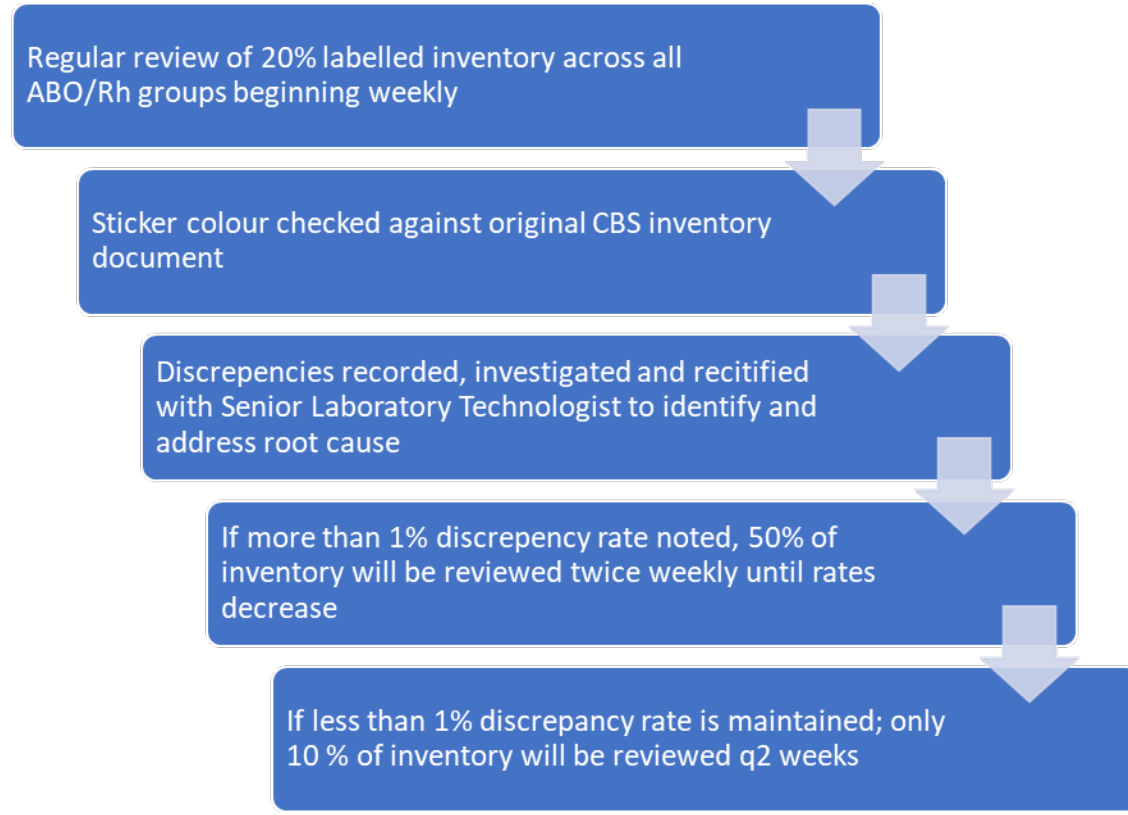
Regular review of 20% labelled inventory across all ABO/Rh groups beginning weekly

Sticker colour checked against original CBS inventory document

Discrepencies recorded, investigated and recitified with Senior Laboratory Technologist to identify and address root cause

If more than 1% discrepency rate noted, 50% of inventory will be reviewed twice weekly until rates decrease

If less than 1% discrepancy rate is maintained; only 10 % of inventory will be reviewed q2 weeks